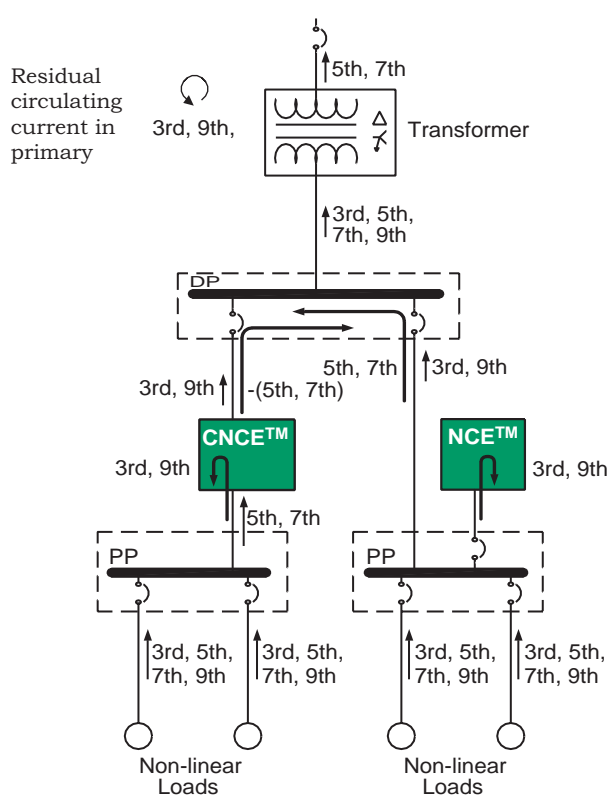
5th, 7th

Residual circulating current in primary

3rd, 9th,

Transformer

3rd, 5th, 7th, 9th

DP

5th, 7th

3rd, 9th

3rd, 9th

-(5th, 7th)

CNCE$^{TM}$

NCE$^{TM}$

3rd, 9th

3rd, 9th

5th, 7th

PP

PP

3rd, 5th, 7th, 9th

3rd, 5th, 7th, 9th

3rd, 5th, 7th, 9th

3rd, 5th, 7th, 9th

Non-linear Loads

Non-linear Loads